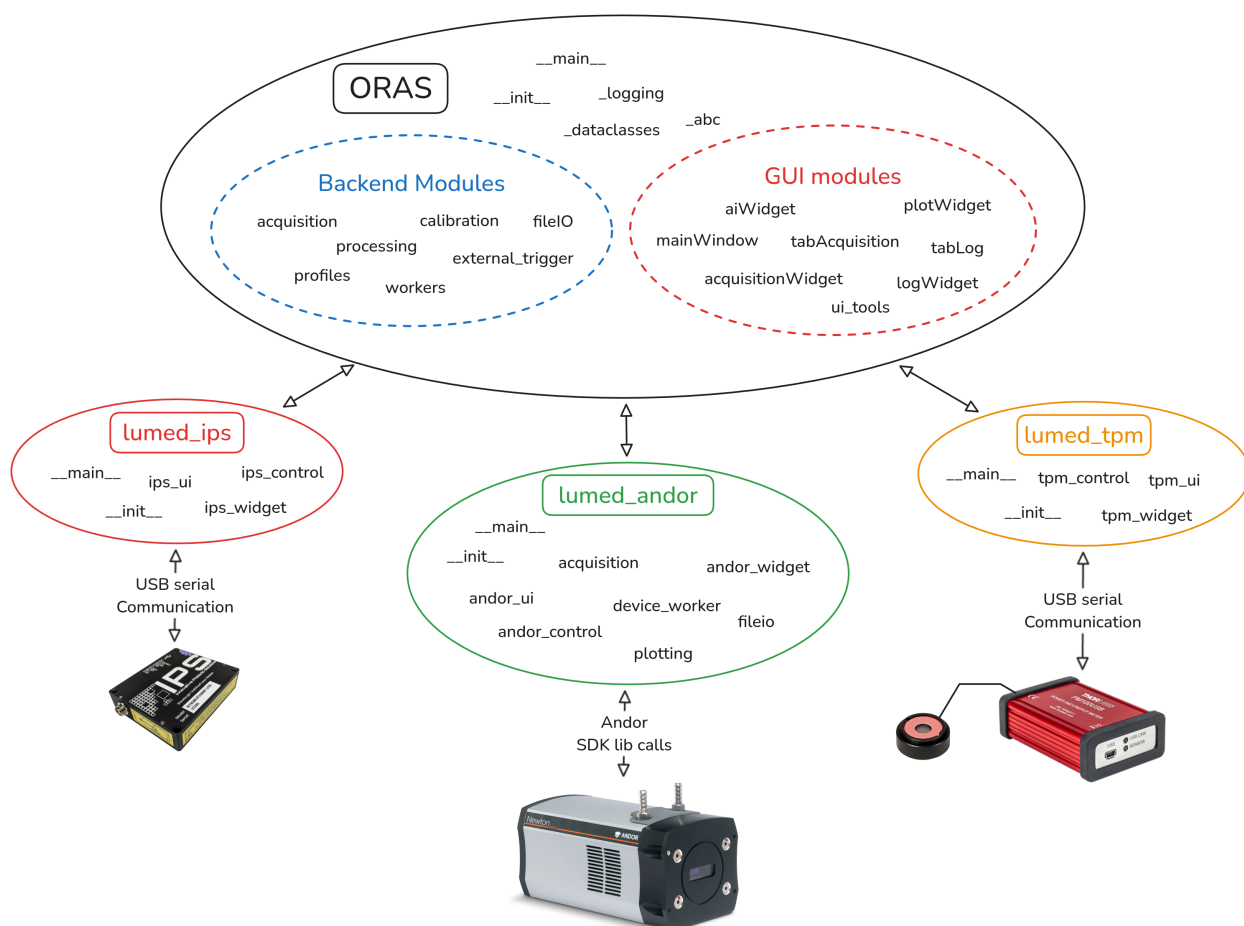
ORAS

__main__
__init__
_logging
_dataclasses
_abc

Backend Modules

acquisition
calibration
fileIO
processing
external_trigger
profiles
workers

GUI modules

aiWidget
plotWidget
mainWindow
tabAcquisition
tabLog
acquisitionWidget
logWidget
ui_tools

lumed_ips

__main__
ips_ui
ips_control
__init__
ips_widget

USB serial Communication

IPS

lumed_andor

__main__
__init__
acquisition
andor_widget
andor_ui
device_worker
fileio
andor_control
plotting

Andor SDK lib calls

Newton
ANDOR

lumed_tpm

__main__
tpm_control
tpm_ui
__init__
tpm_widget

USB serial Communication

USB Link
SENSOR
USB